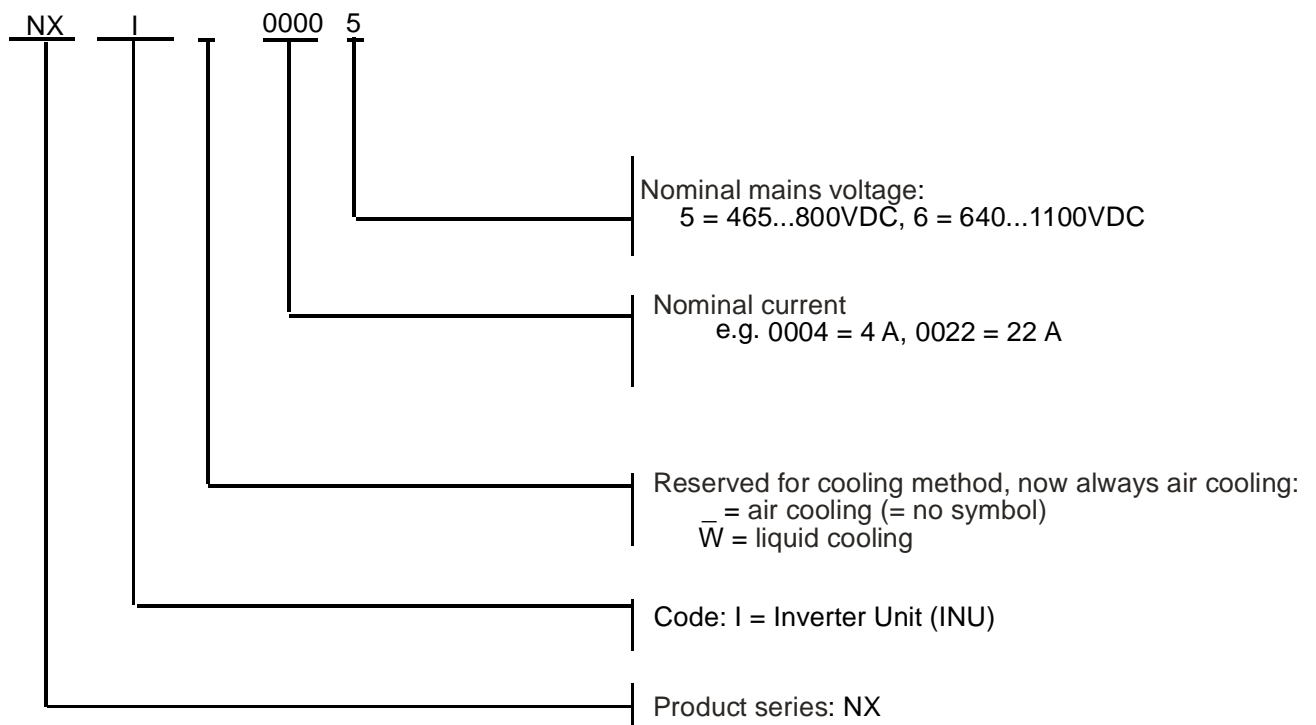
NX I _ 0000 5

Nominal mains voltage:
5 = 465...800VDC, 6 = 640...1100VDC

Nominal current
e.g. 0004 = 4 A, 0022 = 22 A

Reserved for cooling method, now always air cooling:
_ = air cooling (= no symbol)
W = liquid cooling

Code: I = Inverter Unit (INU)

Product series: NX